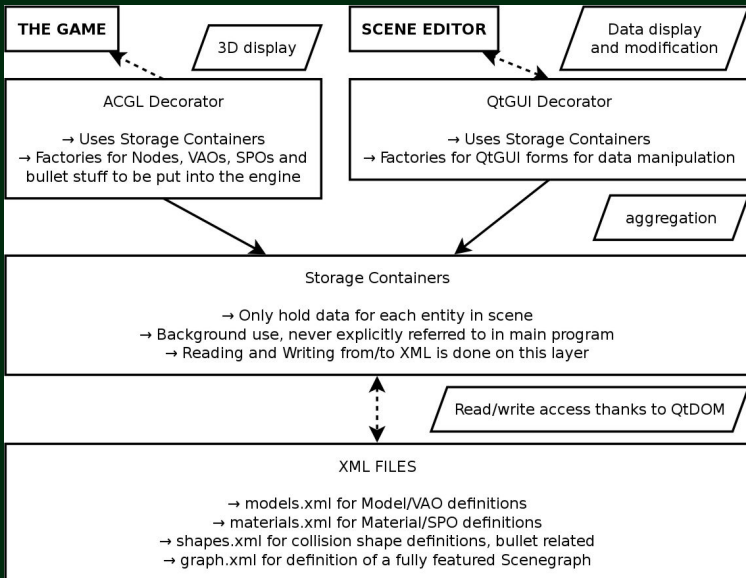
THE GAME

3D display

SCENE EDITOR

Data display and modification

ACGL Decorator

→ Uses Storage Containers
→ Factories for Nodes, VAOs, SPOs and bullet stuff to be put into the engine

QtGUI Decorator

→ Uses Storage Containers
→ Factories for QtGUI forms for data manipulation

aggregation

Storage Containers

→ Only hold data for each entity in scene
→ Background use, never explicitly referred to in main program
→ Reading and Writing from/to XML is done on this layer

Read/write access thanks to QtDOM

XML FILES

→ models.xml for Model/VAO definitions
→ materials.xml for Material/SPO definitions
→ shapes.xml for collision shape definitions, bullet related
→ graph.xml for definition of a fully featured Scenegraph